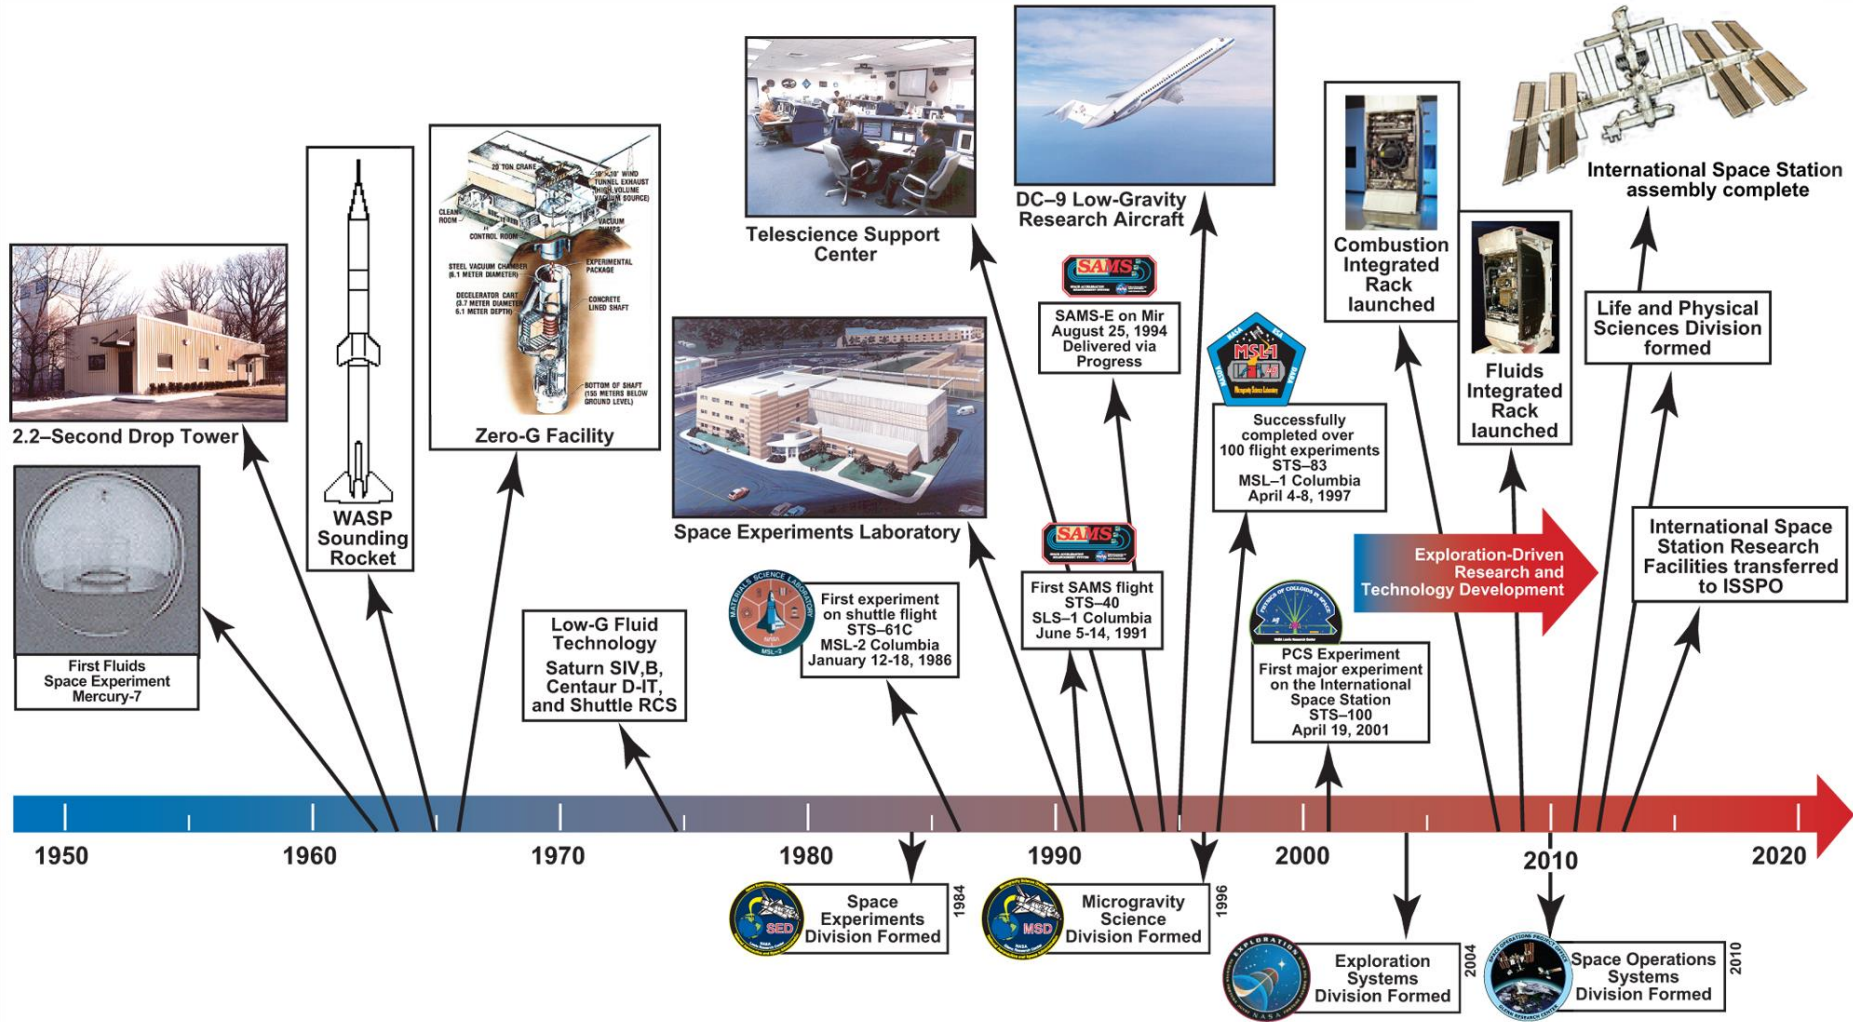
2.2–Second Drop Tower

First Fluids Space Experiment Mercury-7

WASP Sounding Rocket

20 TON CRANE
10'x30' WIND TUNNEL EXHAUST (HIGH VOLUME VACUUM SOURCE)
CLEAN ROOM
CONTROL ROOM
VACUUM PUMPS
STEEL VACUUM CHAMBER (6.1 METER DIAMETER)
EXPERIMENTAL PACKAGE
DECELERATOR CART (3.7 METER DIAMETER 6.1 METER DEPTH)
CONCRETE LINED SHAFT
BOTTOM OF SHAFT (155 METERS BELOW GROUND LEVEL)

Zero-G Facility

Low-G Fluid Technology
Saturn SIV,B, Centaur D-IT, and Shuttle RCS

Telescience Support Center

Space Experiments Laboratory

First experiment on shuttle flight STS–61C MSL-2 Columbia January 12-18, 1986

DC–9 Low-Gravity Research Aircraft

SAMS

SAMS-E on Mir August 25, 1994 Delivered via Progress

SAMS

First SAMS flight STS–40 SLS–1 Columbia June 5-14, 1991

MSL-1

Successfully completed over 100 flight experiments STS–83 MSL–1 Columbia April 4-8, 1997

PCS Experiment First major experiment on the International Space Station STS–100 April 19, 2001

Combustion Integrated Rack launched

Fluids Integrated Rack launched

Exploration-Driven Research and Technology Development

International Space Station assembly complete

Life and Physical Sciences Division formed

International Space Station Research Facilities transferred to ISSPO

1950
1960
1970
1980
1990
2000
2010
2020

SED
Space Experiments Division Formed
1984

MSD
Microgravity Science Division Formed
1996

EXPLORATION
Exploration Systems Division Formed
2004

Space Operations Systems Division Formed
2010